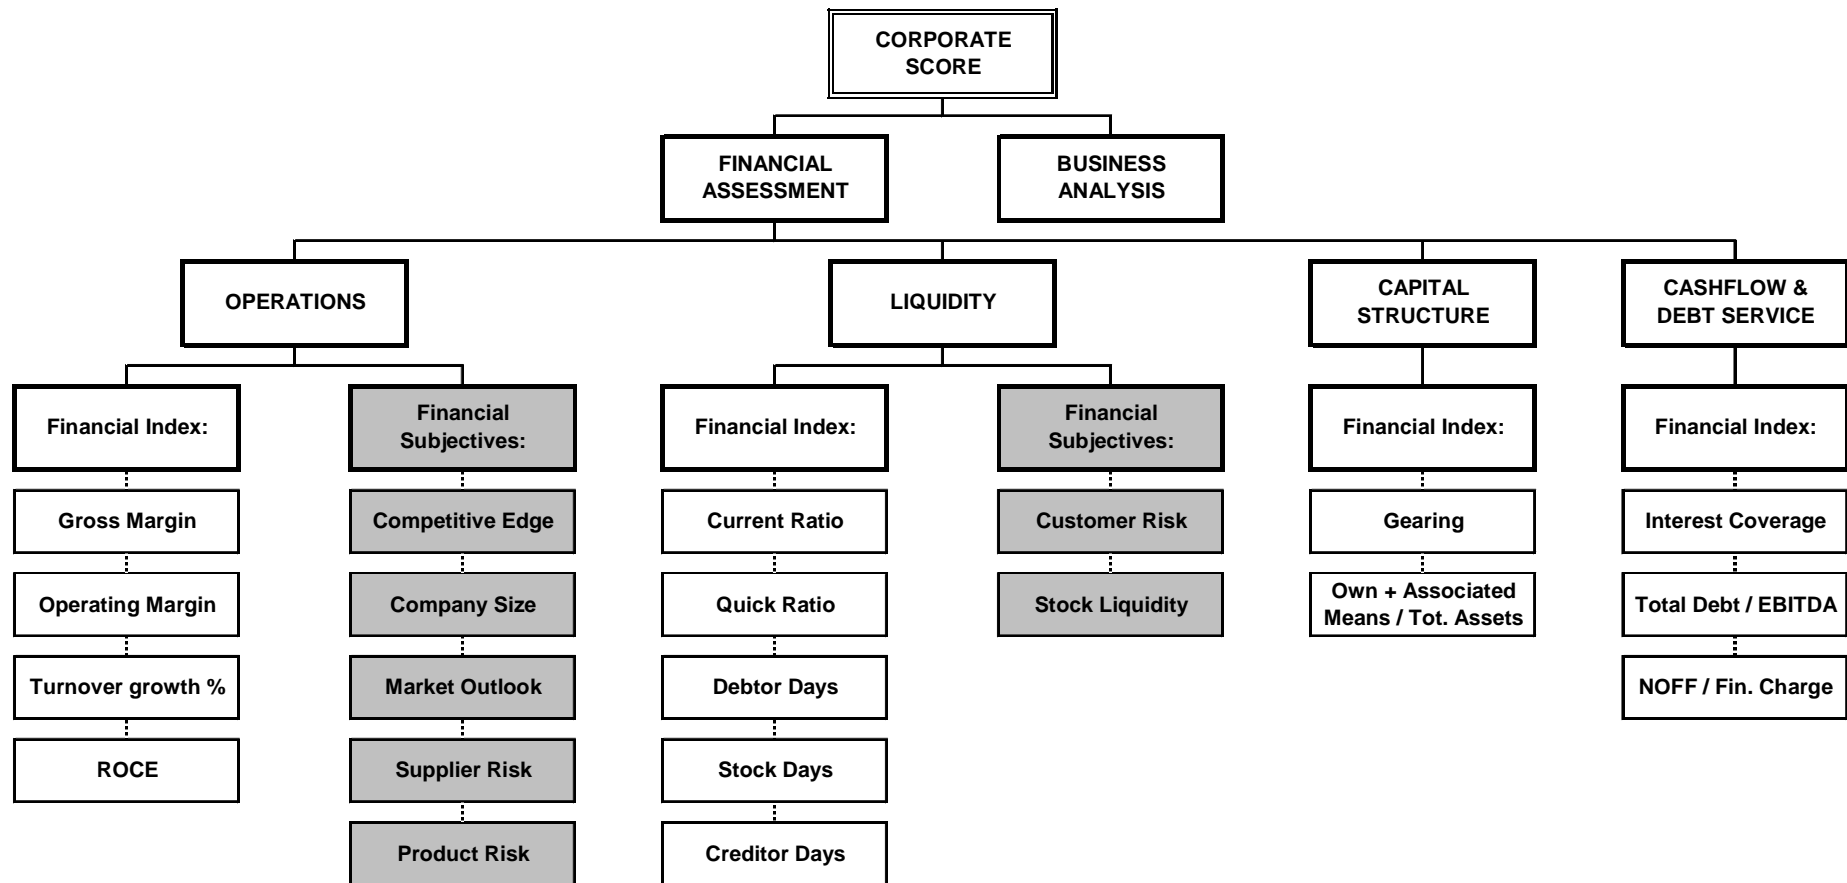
CORPORATE SCORE

FINANCIAL ASSESSMENT

BUSINESS ANALYSIS

OPERATIONS

LIQUIDITY

CAPITAL STRUCTURE

CASHFLOW & DEBT SERVICE

Financial Index:

Gross Margin

Operating Margin

Turnover growth %

ROCE

Financial Subjectives:

Competitive Edge

Company Size

Market Outlook

Supplier Risk

Product Risk

Financial Index:

Current Ratio

Quick Ratio

Debtor Days

Stock Days

Creditor Days

Financial Subjectives:

Customer Risk

Stock Liquidity

Financial Index:

Gearing

Own + Associated Means / Tot. Assets

Financial Index:

Interest Coverage

Total Debt / EBITDA

NOFF / Fin. Charge